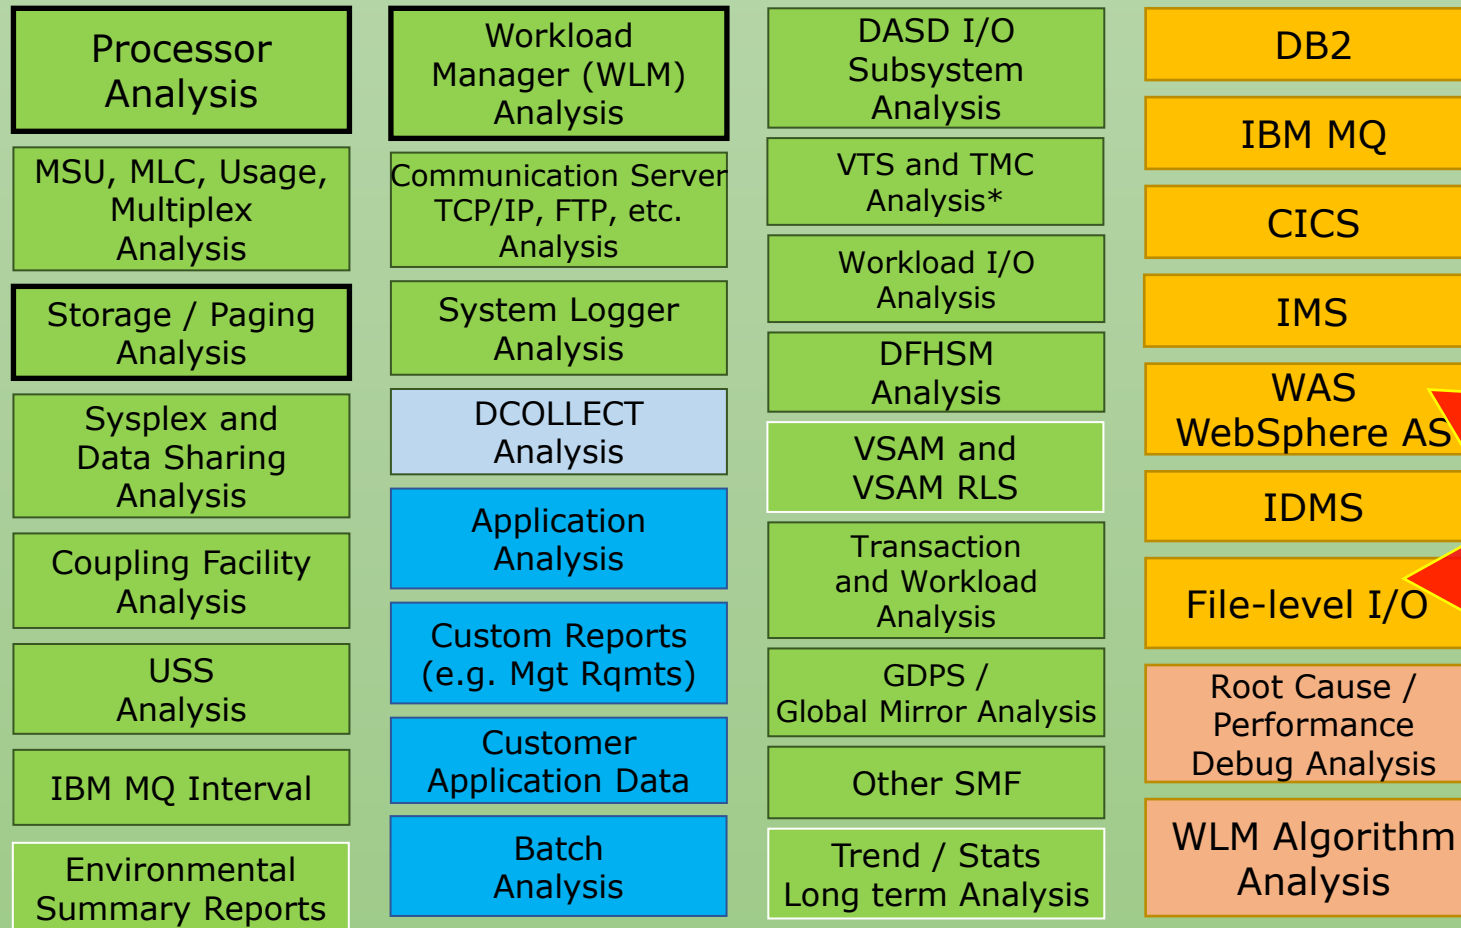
Processor Analysis

MSU, MLC, Usage, Multiplex Analysis

Storage / Paging Analysis

Sysplex and Data Sharing Analysis

Coupling Facility Analysis

USS Analysis

IBM MQ Interval

Environmental Summary Reports

Workload Manager (WLM) Analysis

Communication Server TCP/IP, FTP, etc. Analysis

System Logger Analysis

DCOLLECT Analysis

Application Analysis

Custom Reports (e.g. Mgt Rqmts)

Customer Application Data

Batch Analysis

DASD I/O Subsystem Analysis

VTS and TMC Analysis*

Workload I/O Analysis

DFHSM Analysis

VSAM and VSAM RLS

Transaction and Workload Analysis

GDPS / Global Mirror Analysis

Other SMF

Trend / Stats Long term Analysis

DB2

IBM MQ

CICS

IMS

WAS WebSphere AS

IDMS

File-level I/O

Root Cause / Performance Debug Analysis

WLM Algorithm Analysis